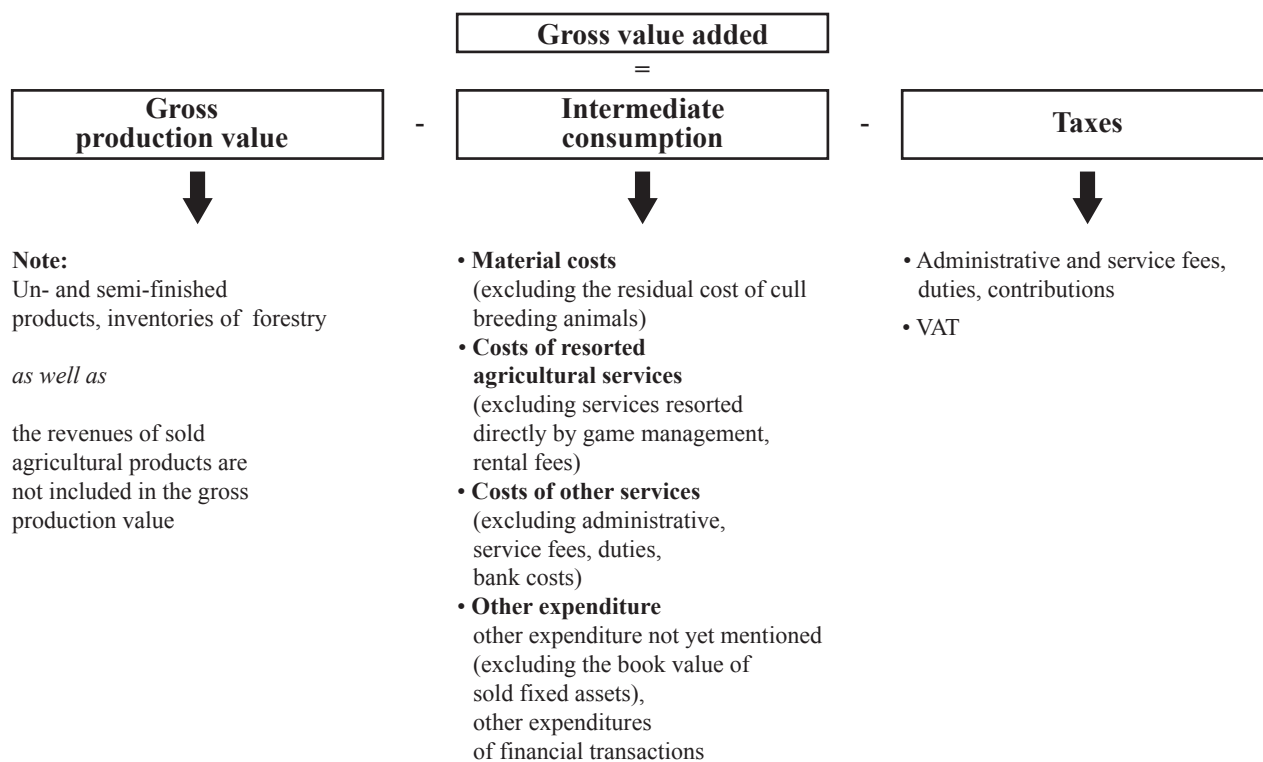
Gross value added

=

Gross production value

-

Intermediate consumption

-

Taxes

Note:
Un- and semi-finished products, inventories of forestry

*as well as*

the revenues of sold agricultural products are not included in the gross production value

• **Material costs** (excluding the residual cost of cull breeding animals)

• **Costs of resorted agricultural services** (excluding services resorted directly by game management, rental fees)

• **Costs of other services** (excluding administrative, service fees, duties, bank costs)

• **Other expenditure** other expenditure not yet mentioned (excluding the book value of sold fixed assets), other expenditures of financial transactions

• Administrative and service fees, duties, contributions

• VAT